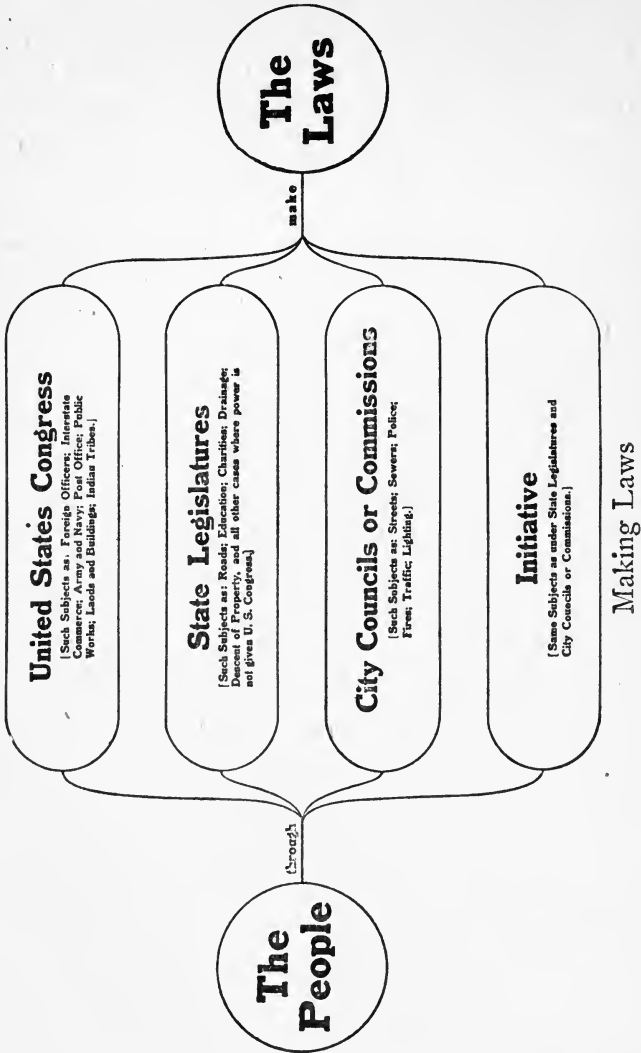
The People

through

United States Congress
[Such Subjects as: Foreign Officers; Interstate Commerce; Army and Navy; Post Office; Public Works; Lands and Buildings; Indian Tribes.]

State Legislatures
[Such Subjects as: Roads; Education; Charities; Drainage; Descent of Property, and all other cases where power is not given U. S. Congress.]

City Councils or Commissions
[Such Subjects as: Streets; Sewers; Police; Fires; Traffic; Lighting.]

Initiative
[Same Subjects as under State Legislatures and City Councils or Commissions.]

make

The Laws

Making Laws